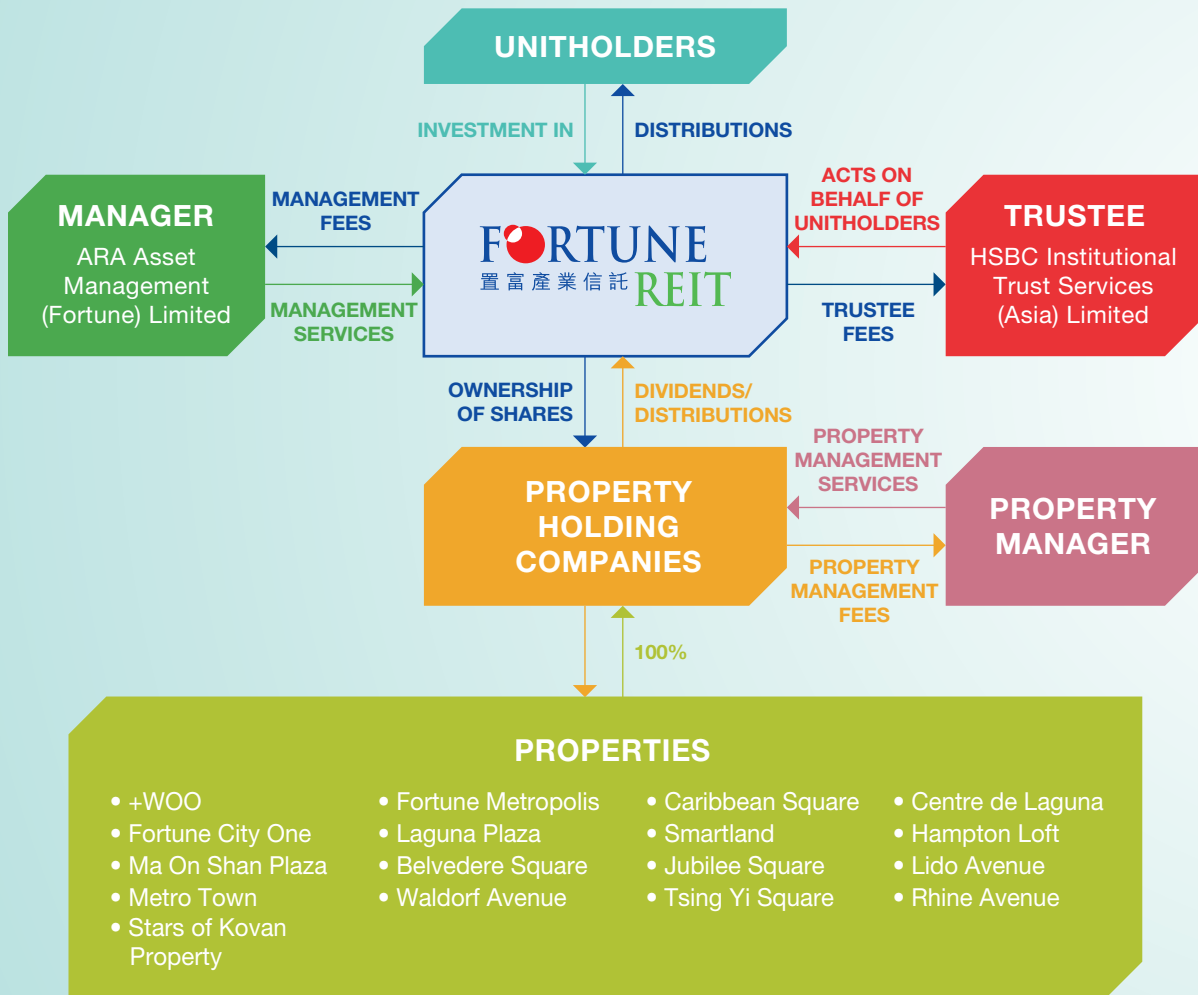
UNITHOLDERS

INVESTMENT IN

DISTRIBUTIONS

MANAGER
ARA Asset Management (Fortune) Limited

MANAGEMENT FEES

MANAGEMENT SERVICES

FORTUNE
置富產業信託
REIT

ACTS ON BEHALF OF UNITHOLDERS

TRUSTEE FEES

TRUSTEE
HSBC Institutional Trust Services (Asia) Limited

OWNERSHIP OF SHARES

DIVIDENDS/ DISTRIBUTIONS

PROPERTY MANAGEMENT SERVICES

PROPERTY HOLDING COMPANIES

PROPERTY MANAGEMENT FEES

PROPERTY MANAGER

100%

PROPERTIES

• +WOO
• Fortune City One
• Ma On Shan Plaza
• Metro Town
• Stars of Kovan Property

• Fortune Metropolis
• Laguna Plaza
• Belvedere Square
• Waldorf Avenue

• Caribbean Square
• Smartland
• Jubilee Square
• Tsing Yi Square

• Centre de Laguna
• Hampton Loft
• Lido Avenue
• Rhine Avenue